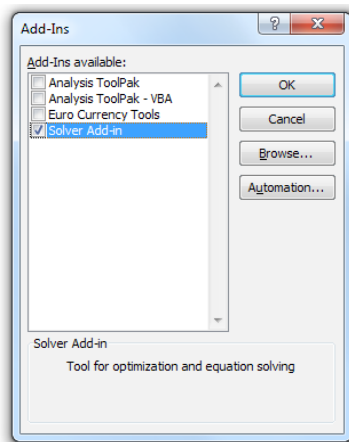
Add-Ins

?

X

Add-Ins available:

Analysis ToolPak

Analysis ToolPak - VBA

Euro Currency Tools

Solver Add-in

OK

Cancel

Browse...

Automation...

Solver Add-in

Tool for optimization and equation solving